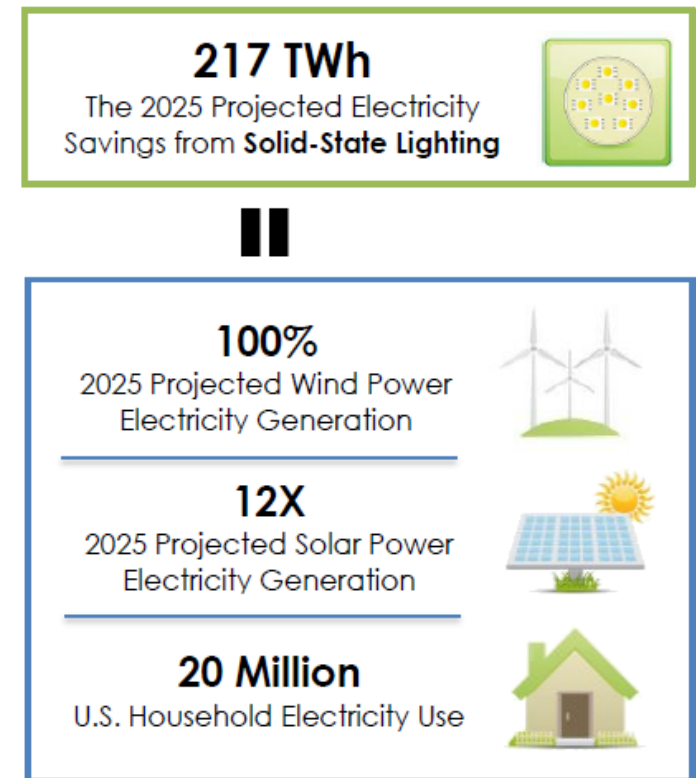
217 TWh
The 2025 Projected Electricity Savings from **Solid-State Lighting**

=

100%
2025 Projected Wind Power Electricity Generation

12X
2025 Projected Solar Power Electricity Generation

20 Million
U.S. Household Electricity Use